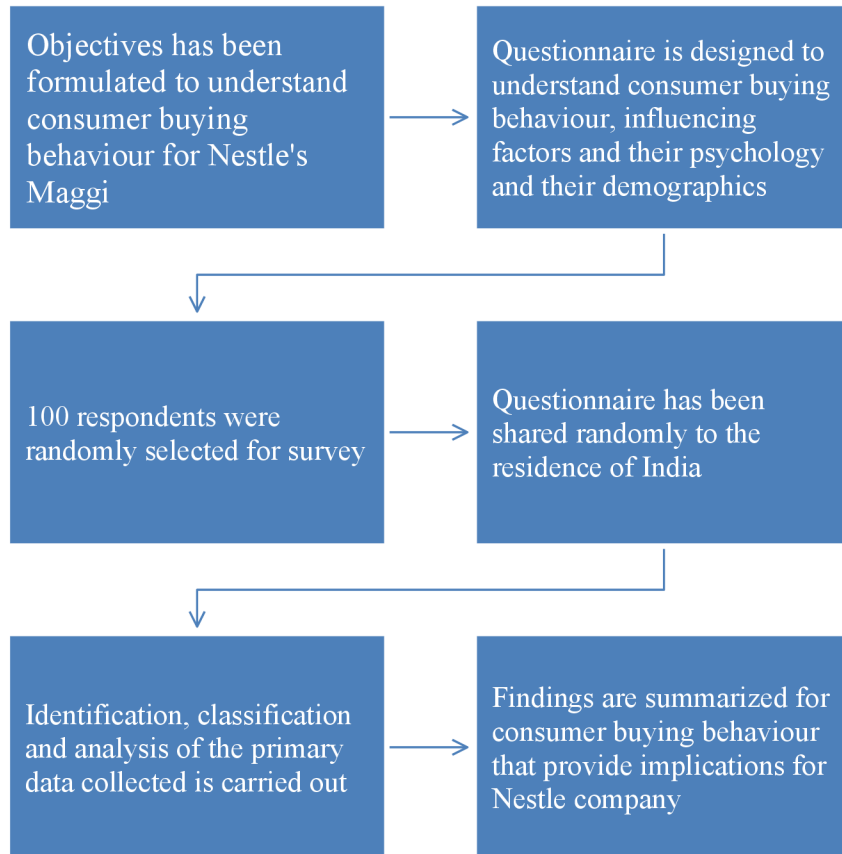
Objectives has been formulated to understand consumer buying behaviour for Nestle's Maggi

Questionnaire is designed to understand consumer buying behaviour, influencing factors and their psychology and their demographics

100 respondents were randomly selected for survey

Questionnaire has been shared randomly to the residence of India

Identification, classification and analysis of the primary data collected is carried out

Findings are summarized for consumer buying behaviour that provide implications for Nestle company